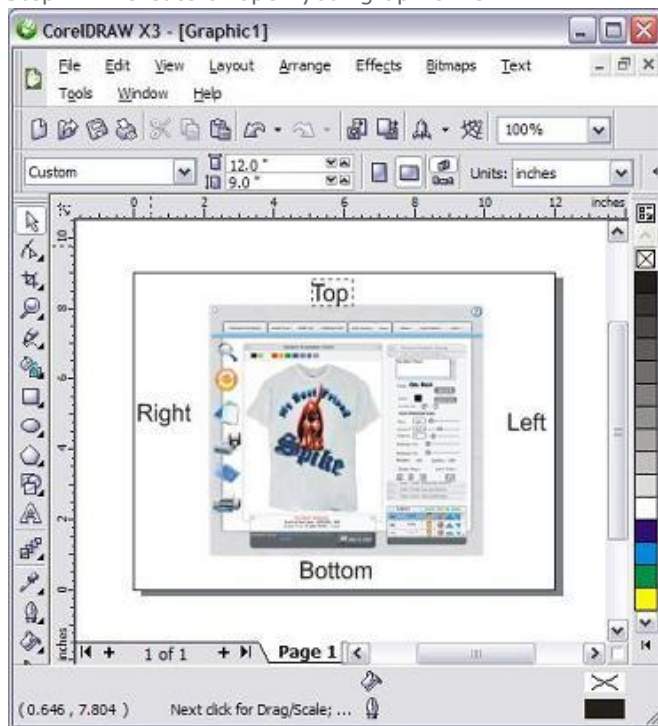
CorelDRAW X3 - [Graphic1]

File Edit View Layout Arrange Effects Bitmaps Text Tools Window Help

100%

Custom 12.0 " 9.0 " Units: inches

0 2 4 6 8 10 12 inches

Top

Right

Left

Bottom

My Best Friend Spike

1 of 1 Page 1

( 0.646 , 7.804 ) Next click for Drag/Scale; ...